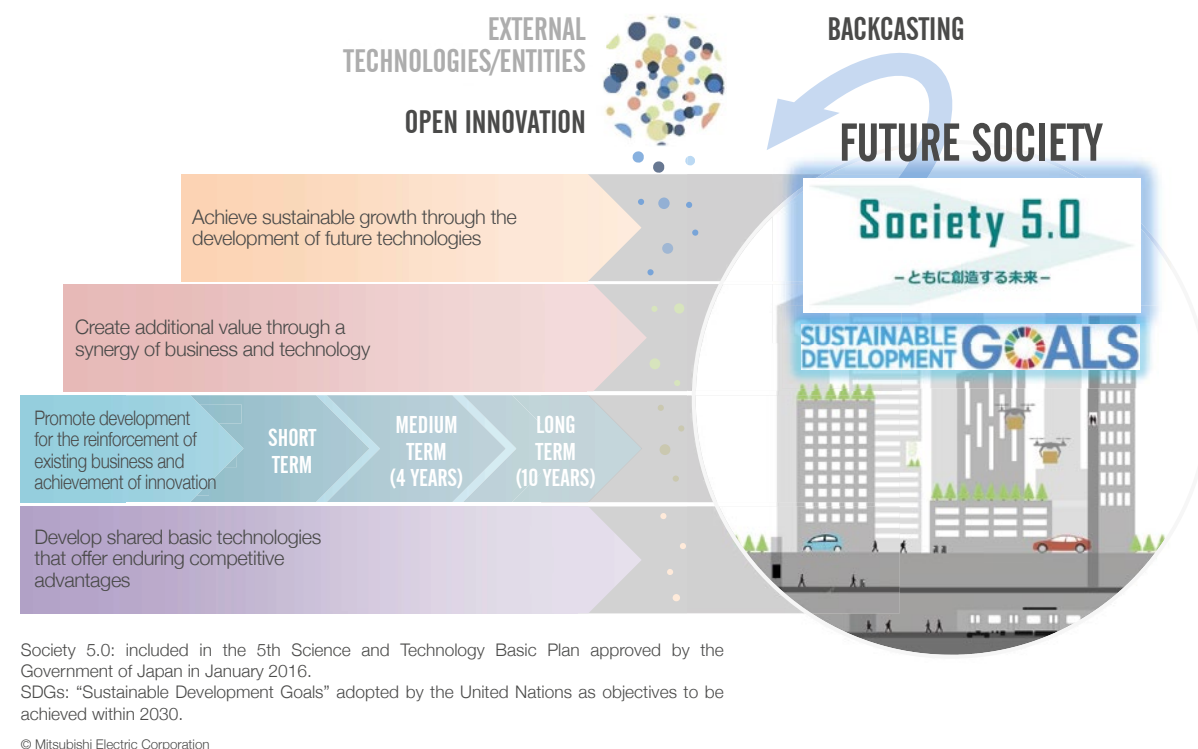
EXTERNAL TECHNOLOGIES/ENTITIES

OPEN INNOVATION

BACKCASTING

FUTURE SOCIETY

Society 5.0

－ともに創造する未来－

SUSTAINABLE DEVELOPMENT GOALS

Achieve sustainable growth through the development of future technologies

Create additional value through a synergy of business and technology

Promote development for the reinforcement of existing business and achievement of innovation

SHORT TERM

MEDIUM TERM (4 YEARS)

LONG TERM (10 YEARS)

Develop shared basic technologies that offer enduring competitive advantages

Society 5.0: included in the 5th Science and Technology Basic Plan approved by the Government of Japan in January 2016.
SDGs: “Sustainable Development Goals” adopted by the United Nations as objectives to be achieved within 2030.

© Mitsubishi Electric Corporation